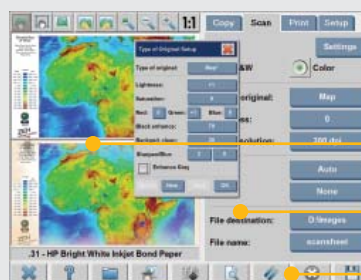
1:1
Copy
Scan
Print
Setup
Settings
Type of Original Setup
Type of original:
Lightness:
Saturation:
Red:
Green:
Blue:
Black enhance:
Background clean:
Sharpen/Blur:
Enhance Gray
OK
&W
Color
original:
Map
0
300 dpi
Auto
None
File destination:
D:\images
File name:
scansheet
.31 - HP Bright White Inkjet Bond Paper